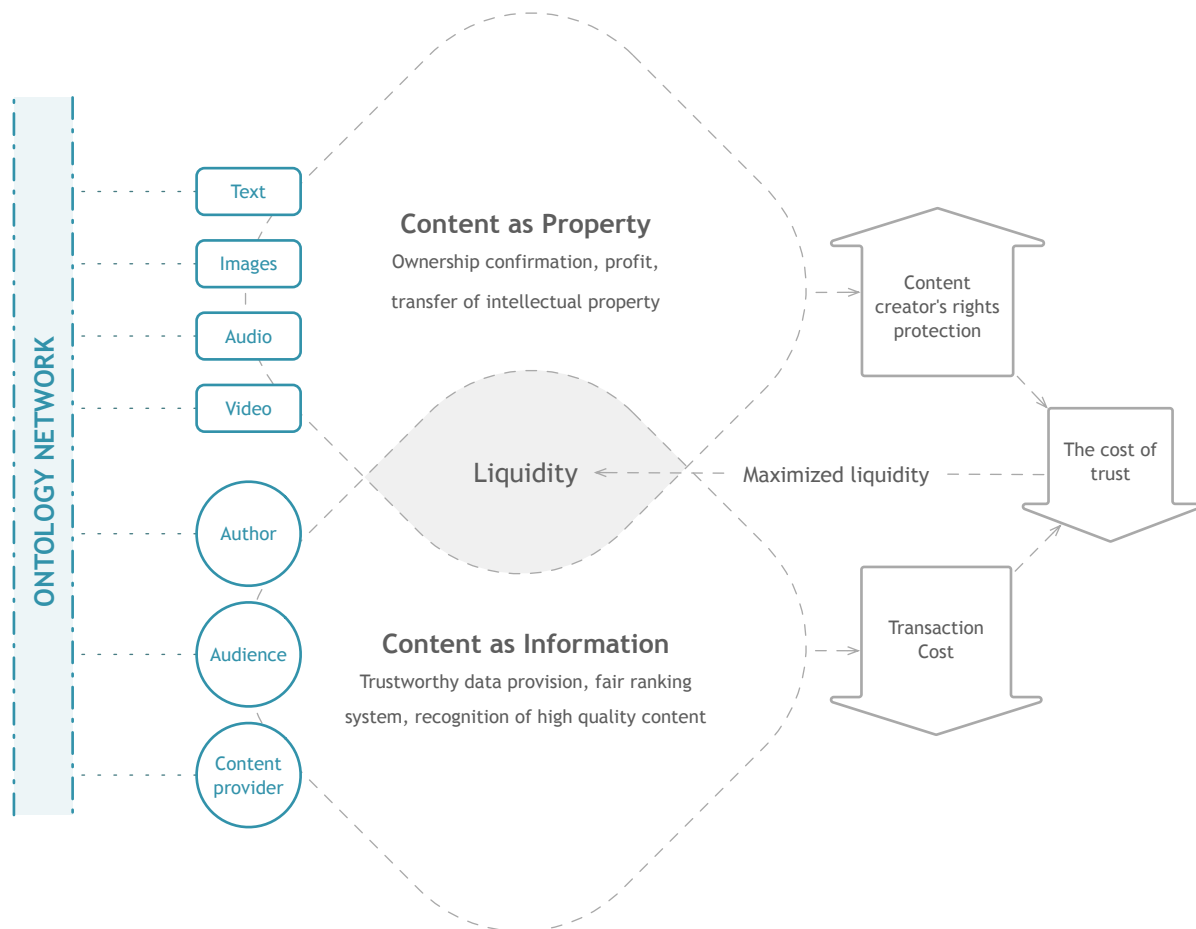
ONTOLOGY NETWORK

Text

Images

Audio

Video

Author

Audience

Content provider

Content as Property

Ownership confirmation, profit, transfer of intellectual property

Liquidity

Content as Information

Trustworthy data provision, fair ranking system, recognition of high quality content

Content creator's rights protection

The cost of trust

Maximized liquidity

Transaction Cost